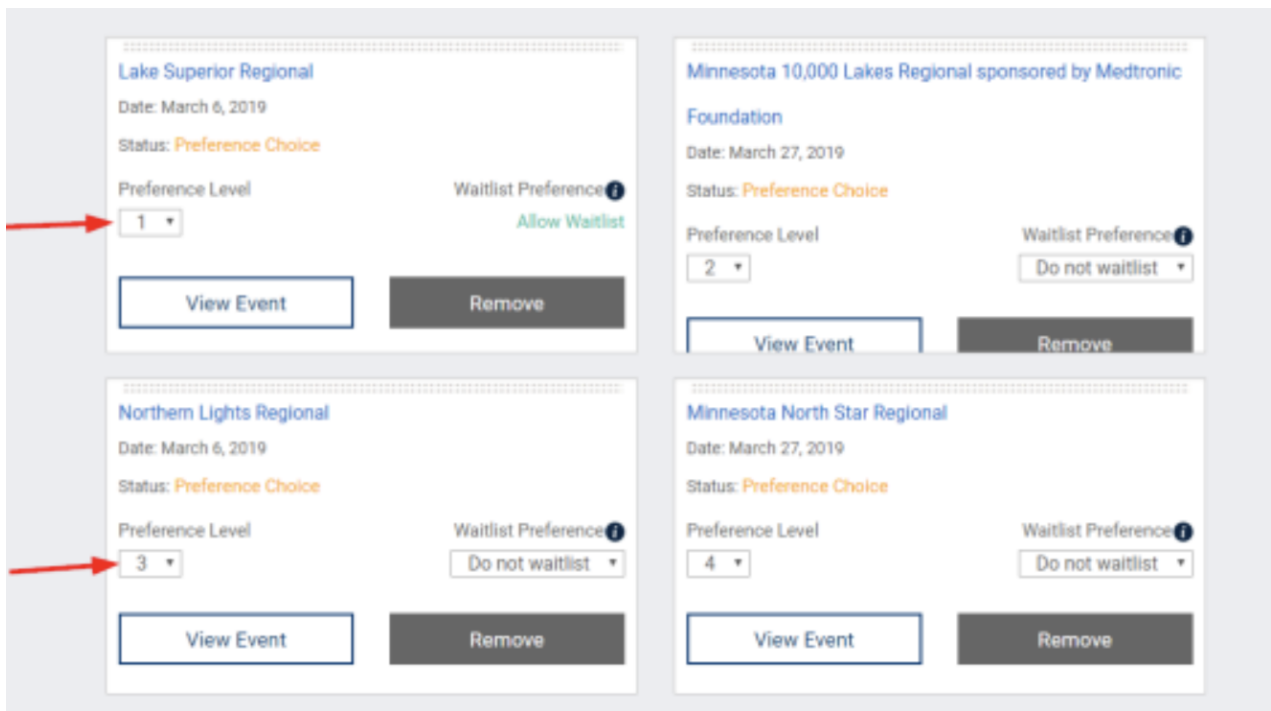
Lake Superior Regional

Date: March 6, 2019

Status: Preference Choice

Preference Level

1

Waitlist Preference

Allow Waitlist

View Event

Remove

Minnesota 10,000 Lakes Regional sponsored by Medtronic Foundation

Date: March 27, 2019

Status: Preference Choice

Preference Level

2

Waitlist Preference

Do not waitlist

View Event

Remove

Northern Lights Regional

Date: March 6, 2019

Status: Preference Choice

Preference Level

3

Waitlist Preference

Do not waitlist

View Event

Remove

Minnesota North Star Regional

Date: March 27, 2019

Status: Preference Choice

Preference Level

4

Waitlist Preference

Do not waitlist

View Event

Remove